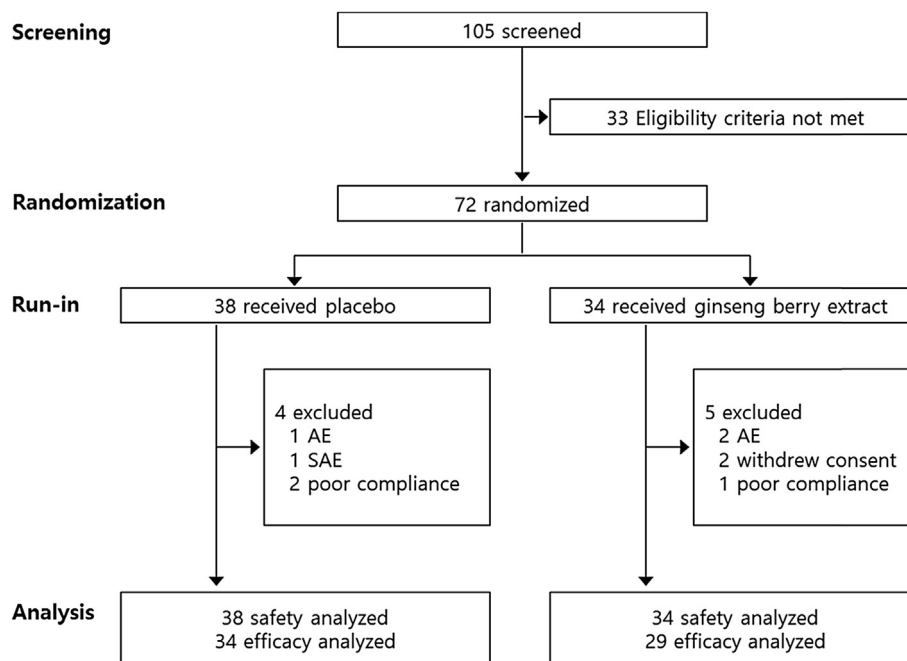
Screening

105 screened

33 Eligibility criteria not met

Randomization

72 randomized

Run-in

38 received placebo

34 received ginseng berry extract

4 excluded
1 AE
1 SAE
2 poor compliance

5 excluded
2 AE
2 withdrew consent
1 poor compliance

Analysis

38 safety analyzed
34 efficacy analyzed

34 safety analyzed
29 efficacy analyzed